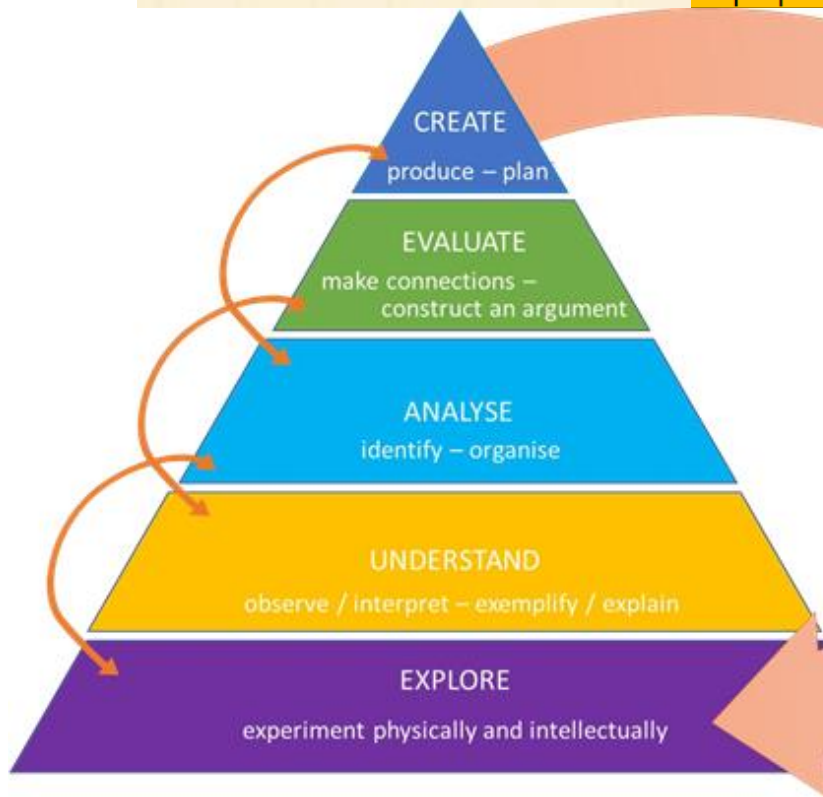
CREATE
produce – plan

EVALUATE
make connections – construct an argument

ANALYSE
identify – organise

UNDERSTAND
observe / interpret – exemplify / explain

EXPLORE
experiment physically and intellectually